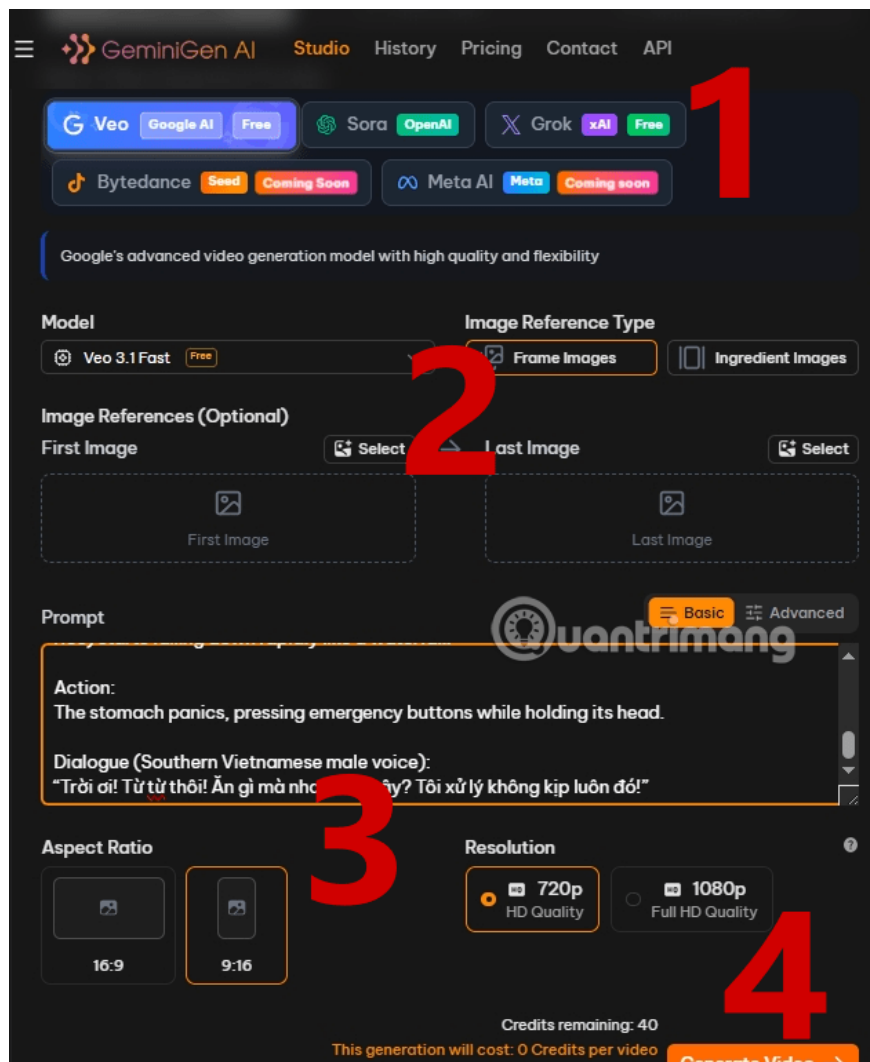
GeminiGen AI Studio History Pricing Contact API

1

Veo Google AI Free
Sora OpenAI
Grok xAI Free
Bytedance Seed Coming Soon
Meta AI Meta Coming soon

Google's advanced video generation model with high quality and flexibility

Model
Veo 3.1 Fast Free

Image Reference Type
Frame Images
Ingredient Images

2

Image References (Optional)
First Image
Select
Last Image
Select

First Image
Last Image

Prompt
Basic
Advanced

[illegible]

Action:
The stomach panics, pressing emergency buttons while holding its head.

Dialogue (Southern Vietnamese male voice):
"Trời ơi! Từ từ thôi! Ăn gì mà nho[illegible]ây? Tôi xử lý không kịp luôn đó!"

3

Aspect Ratio
16:9
9:16

Resolution
720p
HD Quality
1080p
Full HD Quality

4

Credits remaining: 40
This generation will cost: 0 Credits per video
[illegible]

Quantrimang